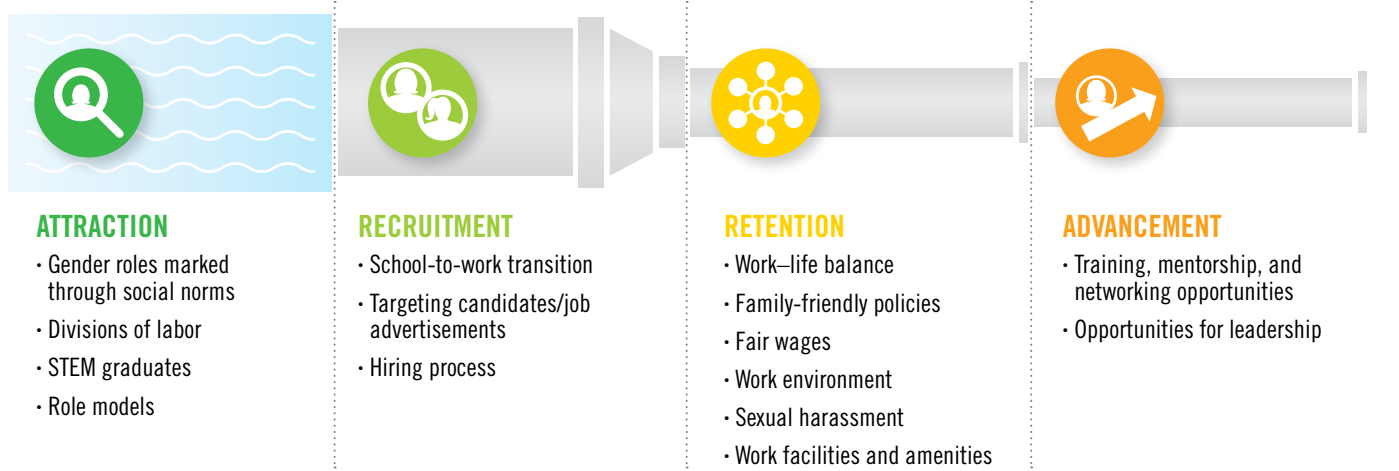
ATTRACTION
· Gender roles marked through social norms
· Divisions of labor
· STEM graduates
· Role models

RECRUITMENT
· School-to-work transition
· Targeting candidates/job advertisements
· Hiring process

RETENTION
· Work–life balance
· Family-friendly policies
· Fair wages
· Work environment
· Sexual harassment
· Work facilities and amenities

ADVANCEMENT
· Training, mentorship, and networking opportunities
· Opportunities for leadership